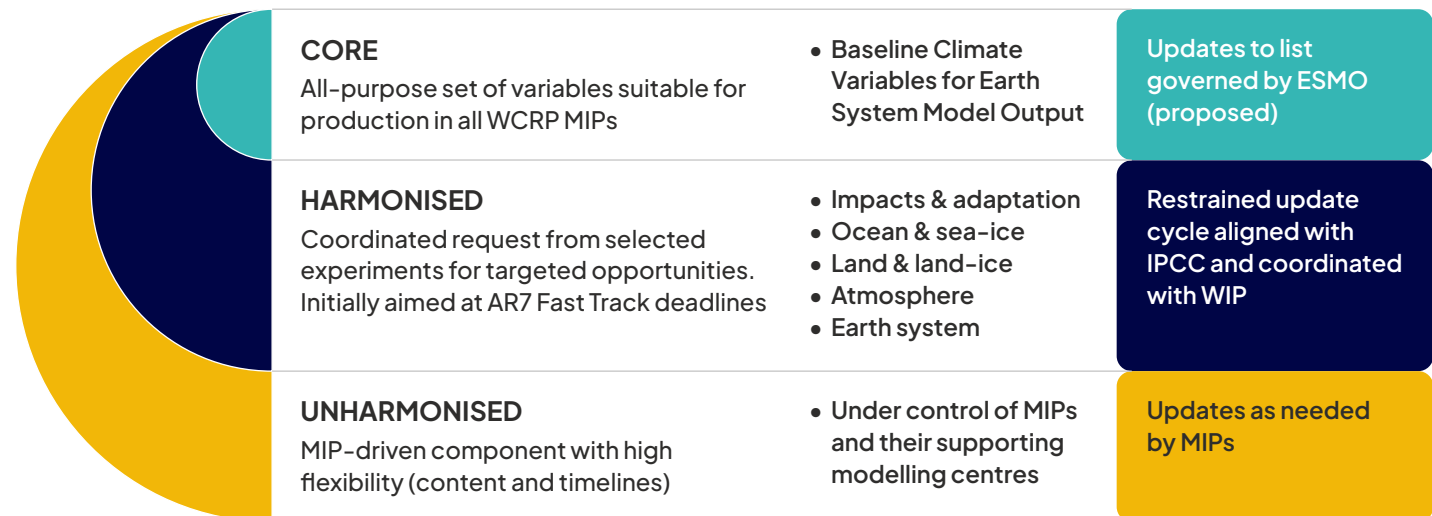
CORE
All-purpose set of variables suitable for production in all WCRP MIPs

• Baseline Climate Variables for Earth System Model Output

Updates to list governed by ESMO (proposed)

HARMONISED
Coordinated request from selected experiments for targeted opportunities. Initially aimed at AR7 Fast Track deadlines

• Impacts & adaptation
• Ocean & sea-ice
• Land & land-ice
• Atmosphere
• Earth system

Restrained update cycle aligned with IPCC and coordinated with WIP

UNHARMONISED
MIP-driven component with high flexibility (content and timelines)

• Under control of MIPs and their supporting modelling centres

Updates as needed by MIPs